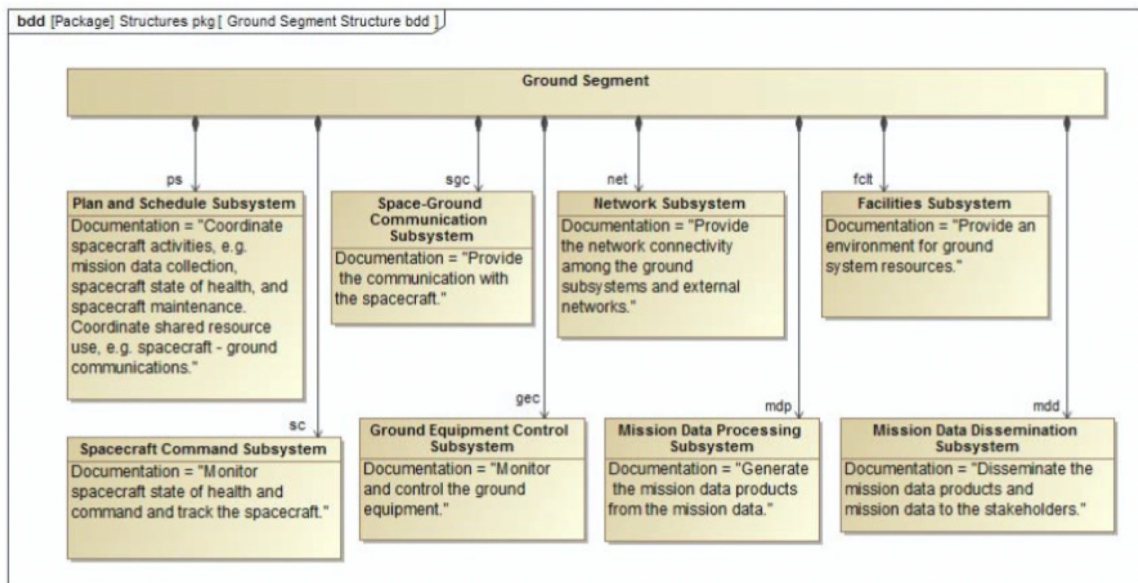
bdd [Package] Structures pkg [ Ground Segment Structure bdd ]

Ground Segment

ps

Plan and Schedule Subsystem
Documentation = "Coordinate spacecraft activities, e.g. mission data collection, spacecraft state of health, and spacecraft maintenance. Coordinate shared resource use, e.g. spacecraft - ground communications."

sgc

Space-Ground Communication Subsystem
Documentation = "Provide the communication with the spacecraft."

net

Network Subsystem
Documentation = "Provide the network connectivity among the ground subsystems and external networks."

fclt

Facilities Subsystem
Documentation = "Provide an environment for ground system resources."

sc

Spacecraft Command Subsystem
Documentation = "Monitor spacecraft state of health and command and track the spacecraft."

gec

Ground Equipment Control Subsystem
Documentation = "Monitor and control the ground equipment."

mdp

Mission Data Processing Subsystem
Documentation = "Generate the mission data products from the mission data."

mdd

Mission Data Dissemination Subsystem
Documentation = "Disseminate the mission data products and mission data to the stakeholders."